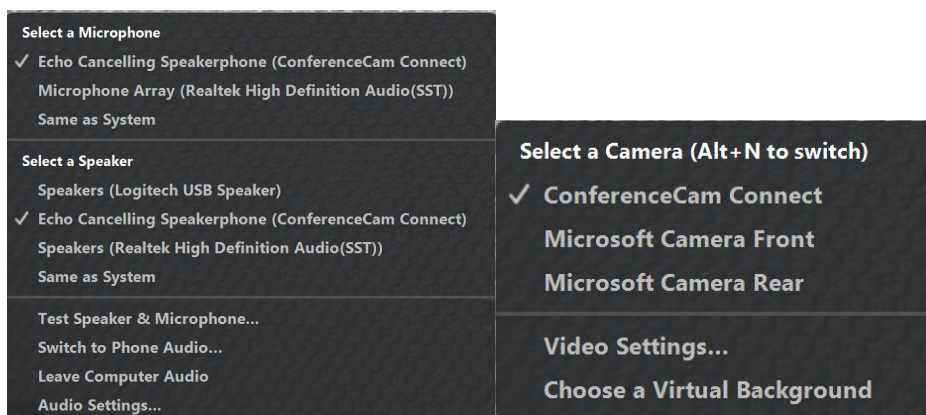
Select a Microphone
✓ Echo Cancelling Speakerphone (ConferenceCam Connect)
Microphone Array (Realtek High Definition Audio(SST))
Same as System

Select a Speaker
Speakers (Logitech USB Speaker)
✓ Echo Cancelling Speakerphone (ConferenceCam Connect)
Speakers (Realtek High Definition Audio(SST))
Same as System

Test Speaker & Microphone...
Switch to Phone Audio...
Leave Computer Audio
Audio Settings...

Select a Camera (Alt+N to switch)
✓ ConferenceCam Connect
Microsoft Camera Front
Microsoft Camera Rear

Video Settings...
Choose a Virtual Background